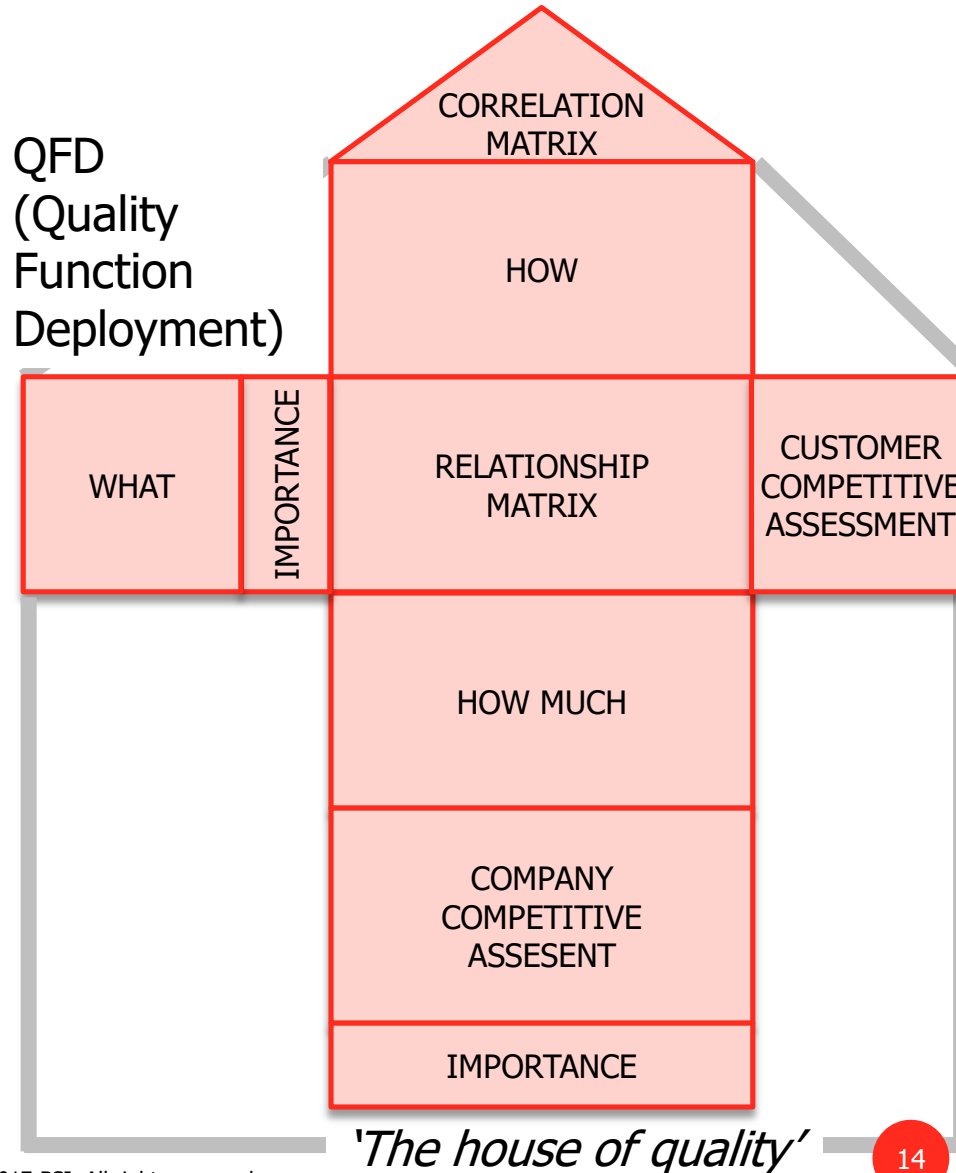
QFD (Quality Function Deployment)

CORRELATION MATRIX

HOW

WHAT

IMPORTANCE

RELATIONSHIP MATRIX

CUSTOMER COMPETITIVE ASSESSMENT

HOW MUCH

COMPANY COMPETITIVE ASSESENT

IMPORTANCE

'The house of quality'

14

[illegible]